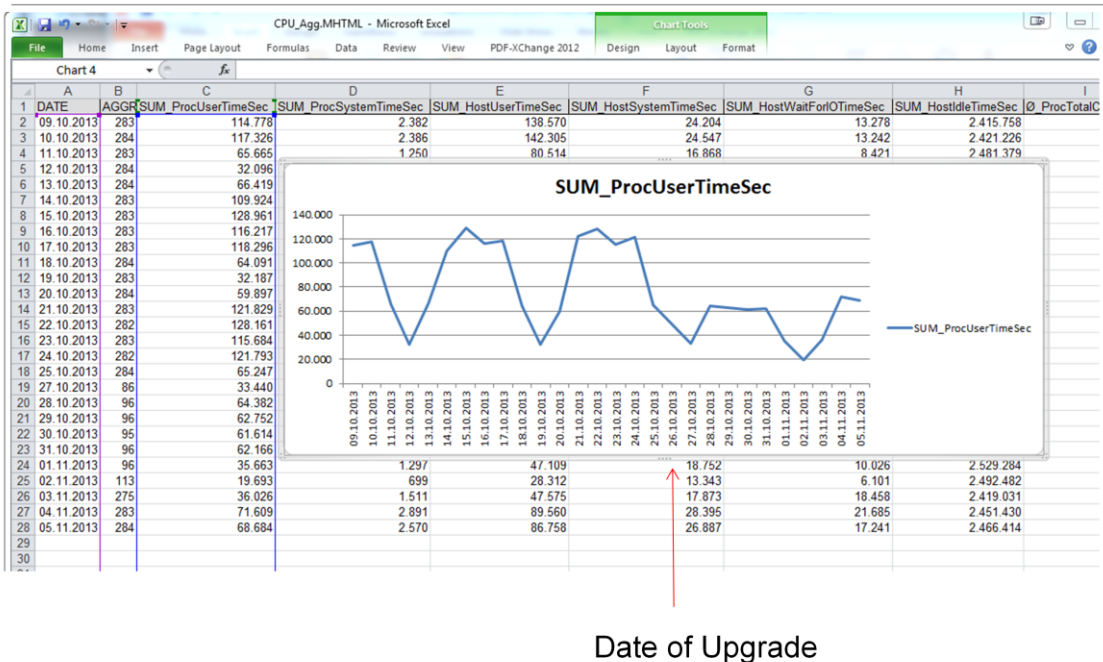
CPU_Agg.MHTML - Microsoft Excel

Chart Tools

File | Home | Insert | Page Layout | Formulas | Data | Review | View | PDF-XChange 2012 | Design | Layout | Format

Chart 4

$f_x$

| | A | B | C | D | E | F | G | H | I |
|---|---|---|---|---|---|---|---|---|---|
| 1 | DATE | AGGR | SUM_ProcUserTimeSec | SUM_ProcSystemTimeSec | SUM_HostUserTimeSec | SUM_HostSystemTimeSec | SUM_HostWaitForIOTimeSec | SUM_HostIdleTimeSec | Ø_ProcTotalC |
| 2 | 09.10.2013 | 283 | 114.778 | 2.382 | 138.570 | 24.204 | 13.278 | 2.415.758 | |
| 3 | 10.10.2013 | 284 | 117.326 | 2.386 | 142.305 | 24.547 | 13.242 | 2.421.226 | |
| 4 | 11.10.2013 | 283 | 65.665 | 1.250 | 80.514 | 16.868 | 8.421 | 2.481.379 | |
| 5 | 12.10.2013 | 284 | 32.096 | | | | | | |
| 6 | 13.10.2013 | 284 | 66.419 | | | | | | |
| 7 | 14.10.2013 | 283 | 109.924 | | | | | | |
| 8 | 15.10.2013 | 283 | 128.961 | | | | | | |
| 9 | 16.10.2013 | 283 | 116.217 | | | | | | |
| 10 | 17.10.2013 | 283 | 118.296 | | | | | | |
| 11 | 18.10.2013 | 284 | 64.091 | | | | | | |
| 12 | 19.10.2013 | 283 | 32.187 | | | | | | |
| 13 | 20.10.2013 | 284 | 59.897 | | | | | | |
| 14 | 21.10.2013 | 283 | 121.829 | | | | | | |
| 15 | 22.10.2013 | 282 | 128.161 | | | | | | |
| 16 | 23.10.2013 | 283 | 115.684 | | | | | | |
| 17 | 24.10.2013 | 282 | 121.793 | | | | | | |
| 18 | 25.10.2013 | 284 | 65.247 | | | | | | |
| 19 | 27.10.2013 | 86 | 33.440 | | | | | | |
| 20 | 28.10.2013 | 96 | 64.382 | | | | | | |
| 21 | 29.10.2013 | 96 | 62.752 | | | | | | |
| 22 | 30.10.2013 | 95 | 61.614 | | | | | | |
| 23 | 31.10.2013 | 96 | 62.166 | | | | | | |
| 24 | 01.11.2013 | 96 | 35.663 | 1.297 | 47.109 | 18.752 | 10.026 | 2.529.284 | |
| 25 | 02.11.2013 | 113 | 19.693 | 699 | 28.312 | 13.343 | 6.101 | 2.492.482 | |
| 26 | 03.11.2013 | 275 | 36.026 | 1.511 | 47.575 | 17.873 | 18.458 | 2.419.031 | |
| 27 | 04.11.2013 | 283 | 71.609 | 2.891 | 89.560 | 28.395 | 21.685 | 2.451.430 | |
| 28 | 05.11.2013 | 284 | 68.684 | 2.570 | 86.758 | 26.887 | 17.241 | 2.466.414 | |
| 29 | | | | | | | | | |
| 30 | | | | | | | | | |

SUM_ProcUserTimeSec

140.000
120.000
100.000
80.000
60.000
40.000
20.000
0

09.10.2013 10.10.2013 11.10.2013 12.10.2013 13.10.2013 14.10.2013 15.10.2013 16.10.2013 17.10.2013 18.10.2013 19.10.2013 20.10.2013 21.10.2013 22.10.2013 23.10.2013 24.10.2013 25.10.2013 26.10.2013 27.10.2013 28.10.2013 29.10.2013 30.10.2013 31.10.2013 01.11.2013 02.11.2013 03.11.2013 04.11.2013 05.11.2013

SUM_ProcUserTimeSec

Date of Upgrade